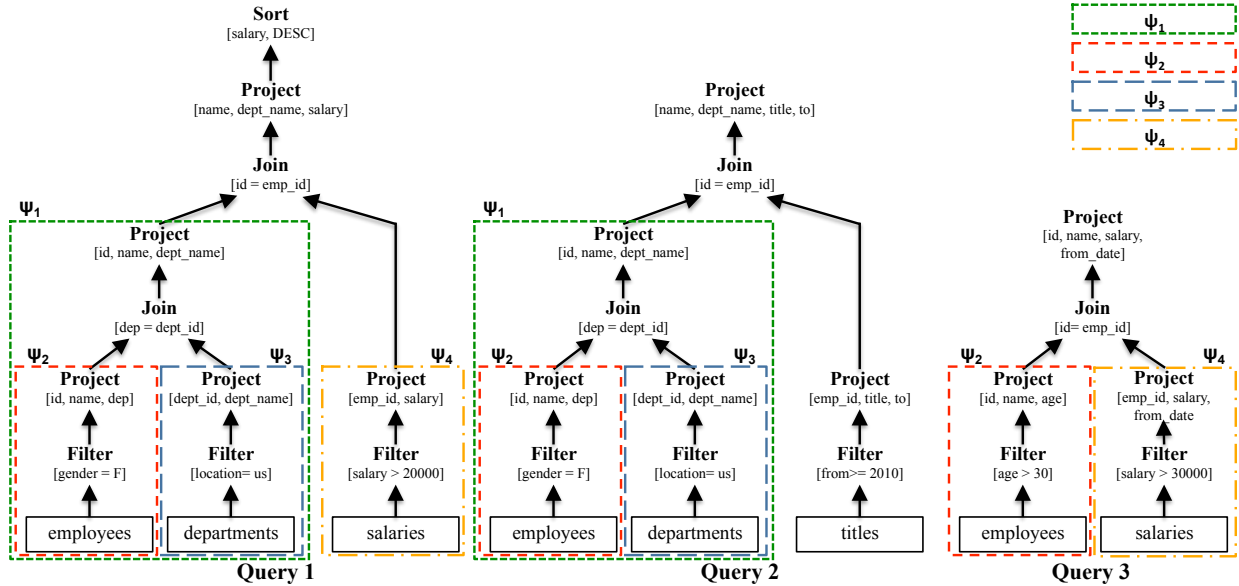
$\psi_1$

$\psi_2$

$\psi_3$

$\psi_4$

Sort
[salary, DESC]

Project
[name, dept_name, salary]

Join
[id = emp_id]

$\psi_1$

Project
[id, name, dept_name]

Join
[dep = dept_id]

$\psi_2$

$\psi_3$

$\psi_4$

Project
[id, name, dep]

Filter
[gender = F]

employees

Project
[dept_id, dept_name]

Filter
[location= us]

departments

Project
[emp_id, salary]

Filter
[salary > 20000]

salaries

Query 1

Project
[name, dept_name, title, to]

Join
[id = emp_id]

$\psi_1$

Project
[id, name, dept_name]

Join
[dep = dept_id]

$\psi_2$

$\psi_3$

Project
[id, name, dep]

Filter
[gender = F]

employees

Project
[dept_id, dept_name]

Filter
[location= us]

departments

Project
[emp_id, title, to]

Filter
[from>= 2010]

titles

Query 2

Project
[id, name, salary, from_date]

Join
[id= emp_id]

$\psi_2$

$\psi_4$

Project
[id, name, age]

Filter
[age > 30]

employees

Project
[emp_id, salary, from_date

Filter
[salary > 30000]

salaries

Query 3